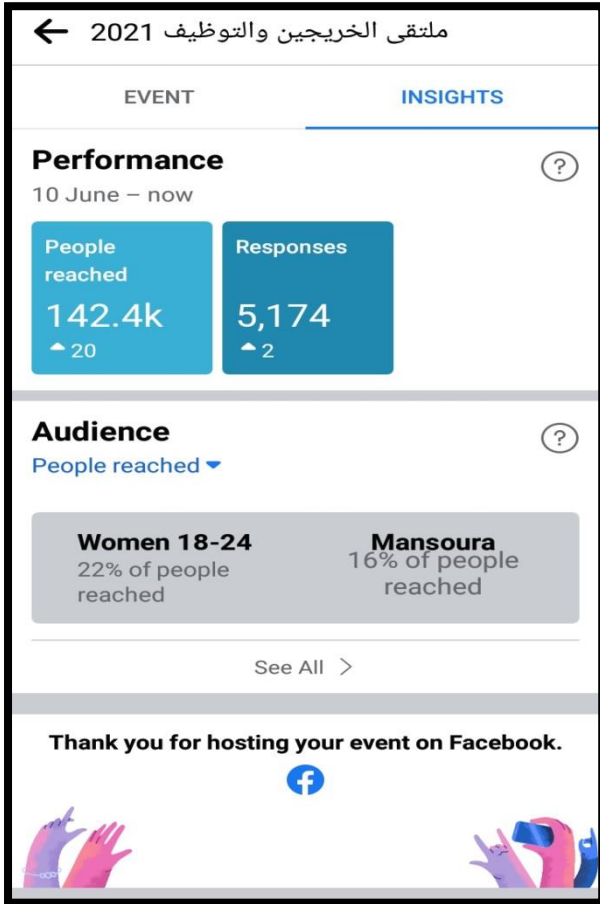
ملتقى الخريجين والتوظيف 2021

EVENT

INSIGHTS

Performance

10 June – now

People reached
142.4k
20

Responses
5,174
2

Audience

People reached

Women 18-24
22% of people reached

Mansoura
16% of people reached

See All >

Thank you for hosting your event on Facebook.